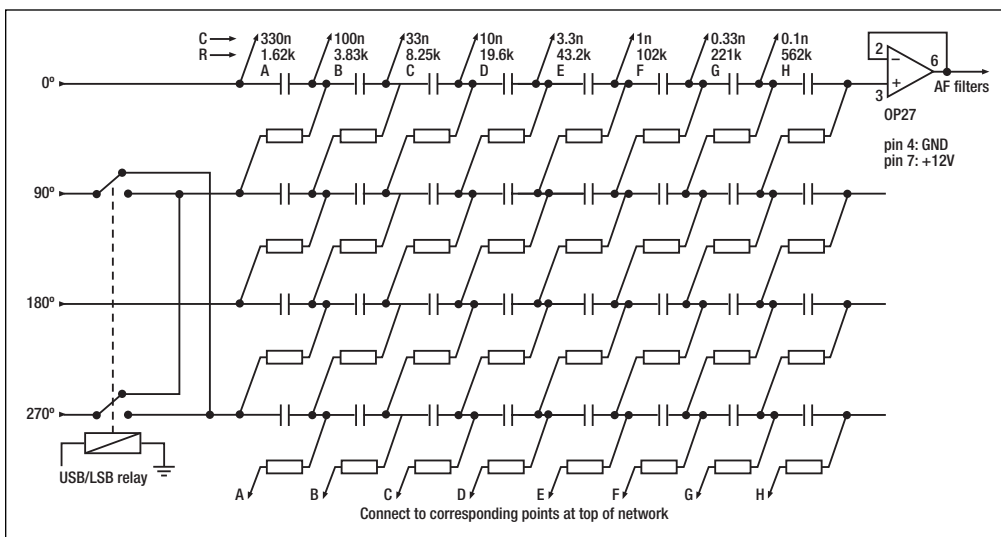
C
R
330n 1.62k A
100n 3.83k B
33n 8.25k C
10n 19.6k D
3.3n 43.2k E
1n 102k F
0.33n 221k G
0.1n 562k H

2
3
6
OP27
AF filters
pin 4: GND
pin 7: +12V

0º
90º
180º
270º

USB/LSB relay

A B C D E F G H
Connect to corresponding points at top of network